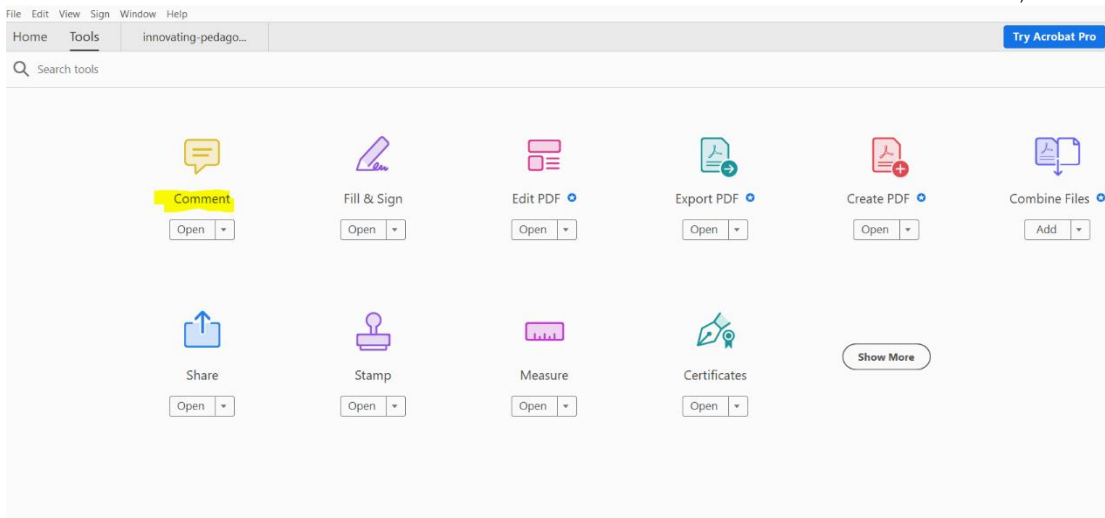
File Edit View Sign Window Help

Home Tools innovating-pedago...

Try Acrobat Pro

Search tools

Comment
Open

Fill & Sign
Open

Edit PDF
Open

Export PDF
Open

Create PDF
Open

Combine Files
Add

Share
Open

Stamp
Open

Measure
Open

Certificates
Open

Show More